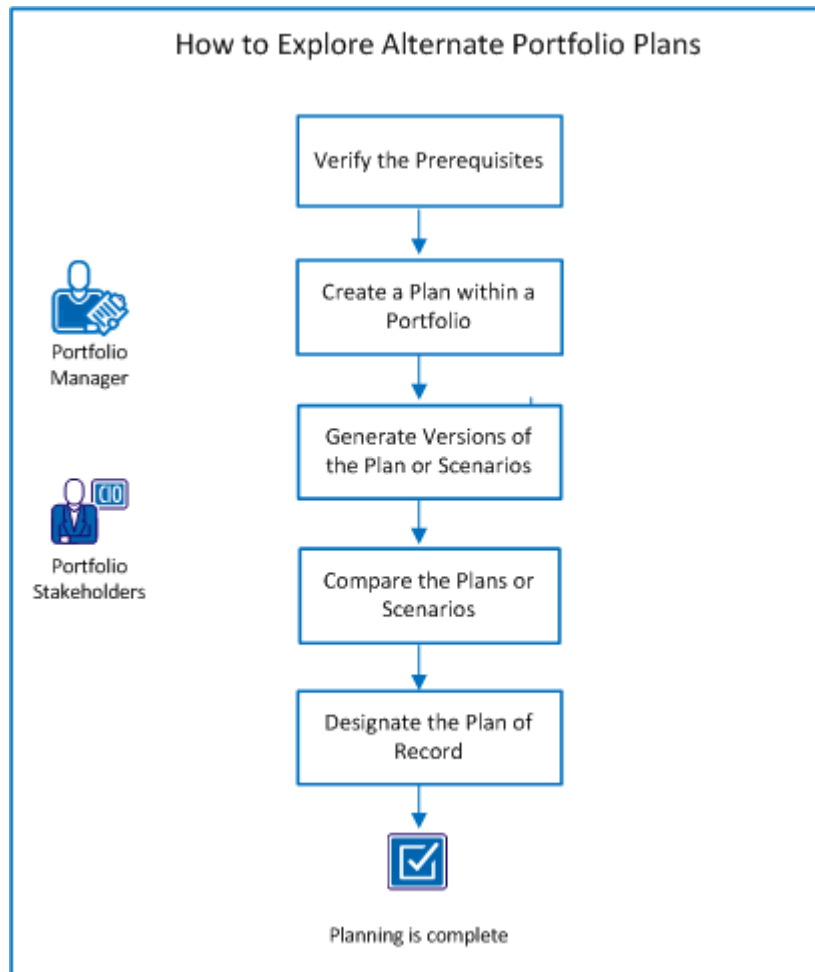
How to Explore Alternate Portfolio Plans

Portfolio Manager

Portfolio Stakeholders

CIO

Verify the Prerequisites

Create a Plan within a Portfolio

Generate Versions of the Plan or Scenarios

Compare the Plans or Scenarios

Designate the Plan of Record

Planning is complete